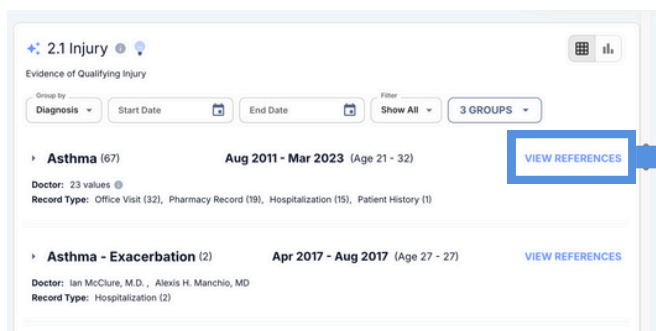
2.1 Injury

Evidence of Qualifying Injury

Group by
Diagnosis

Start Date

End Date

Filter
Show All

3 GROUPS

Asthma (67) Aug 2011 - Mar 2023 (Age 21 - 32) VIEW REFERENCES

Doctor: 23 values
Record Type: Office Visit (32), Pharmacy Record (19), Hospitalization (15), Patient History (1)

Asthma - Exacerbation (2) Apr 2017 - Aug 2017 (Age 27 - 27) VIEW REFERENCES

Doctor: Ian McClure, M.D., Alexis H. Manchio, MD
Record Type: Hospitalization (2)